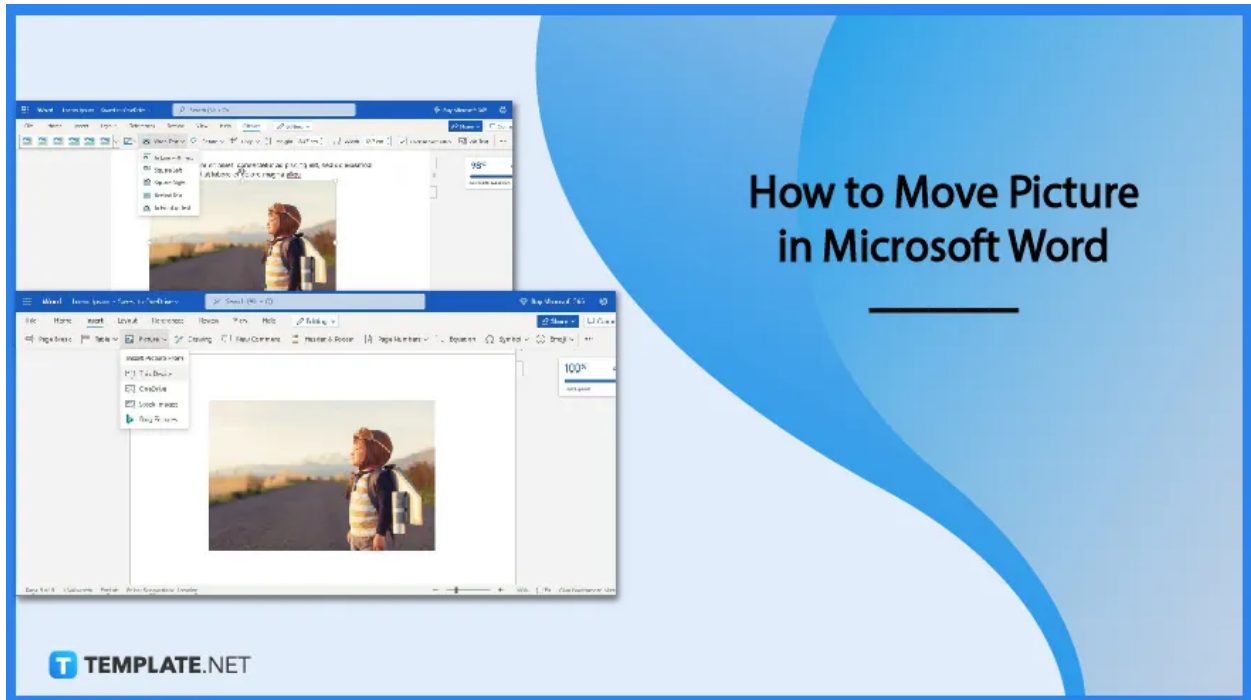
How to Move Picture in Microsoft Word

Word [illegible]

File Home Insert Layout References Review View Help Picture Editing

Wrap Text In Line with Text Square Tight Behind Text In Front of Text

98%

Word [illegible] Search (Alt + Q)

File Home Insert Layout References Review View Help Editing

Share

Page Break Table Pictures Drawing New Comment Header & Footer Page Numbers Equation Symbol Emoji

Insert Picture From
This Device
OneDrive
Stock Images
Bing Pictures

100%

T TEMPLATE.NET